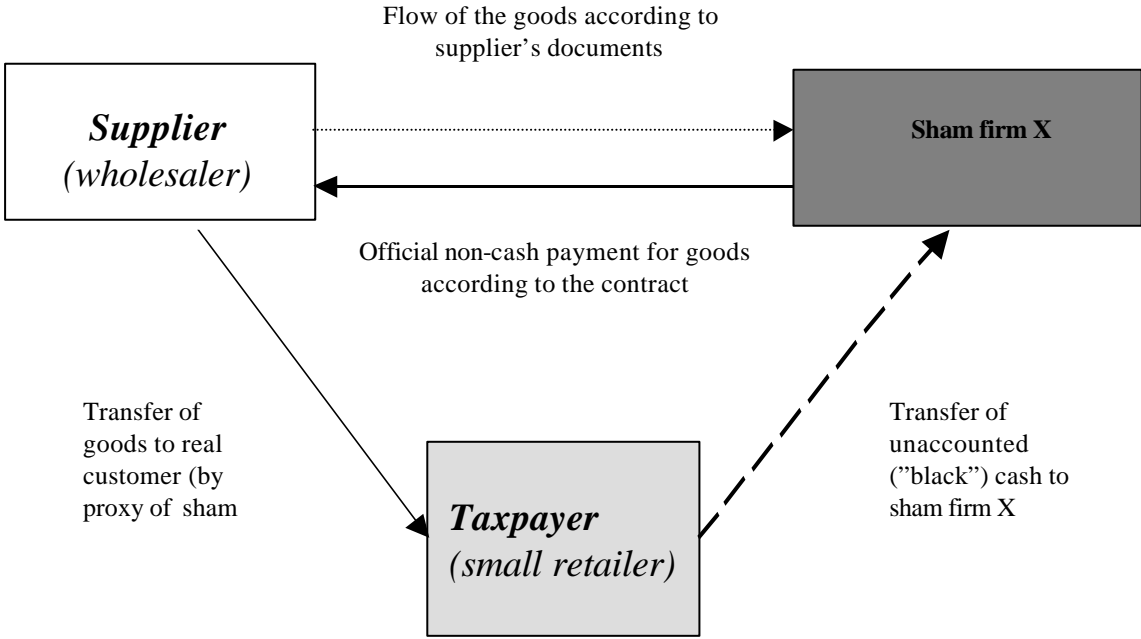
Flow of the goods according to supplier's documents

Supplier
(wholesaler)

Sham firm X

Official non-cash payment for goods according to the contract

Transfer of goods to real customer (by proxy of sham

Transfer of unaccounted ("black") cash to sham firm X

Taxpayer
(small retailer)